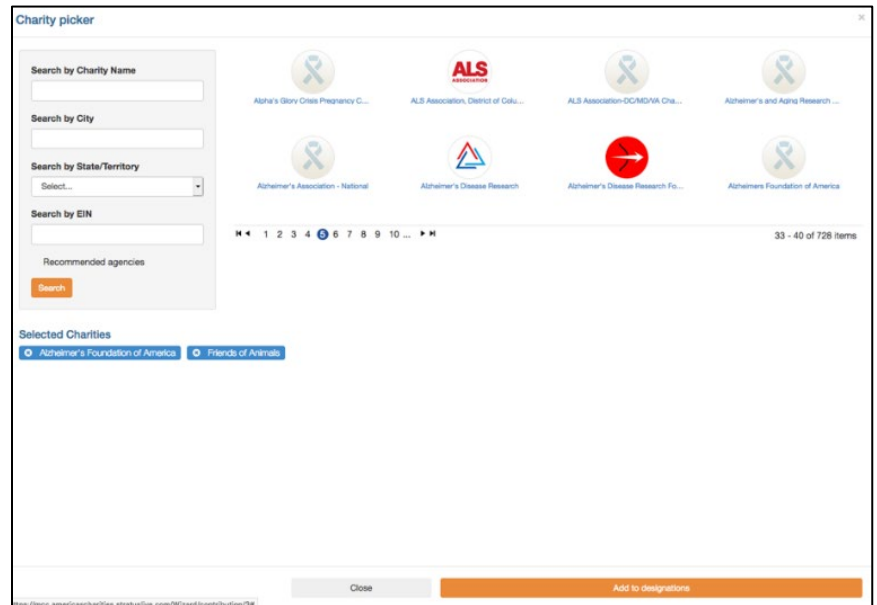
Charity picker

×

Search by Charity Name

Search by City

Search by State/Territory

Select...

Search by EIN

Recommended agencies

Search

Alpha's Glory Crisis Pregnancy C...

ALS ASSOCIATION

ALS Association, District of Colu...

ALS Association-DC/MD/VA Cha...

Alzheimer's and Aging Research ...

Alzheimer's Association - National

Alzheimer's Disease Research

Alzheimer's Disease Research Fo...

Alzheimers Foundation of America

1 2 3 4 5 6 7 8 9 10 ...

33 - 40 of 728 items

Selected Charities

Alzheimer's Foundation of America

Friends of Animals

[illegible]

Close

Add to designations